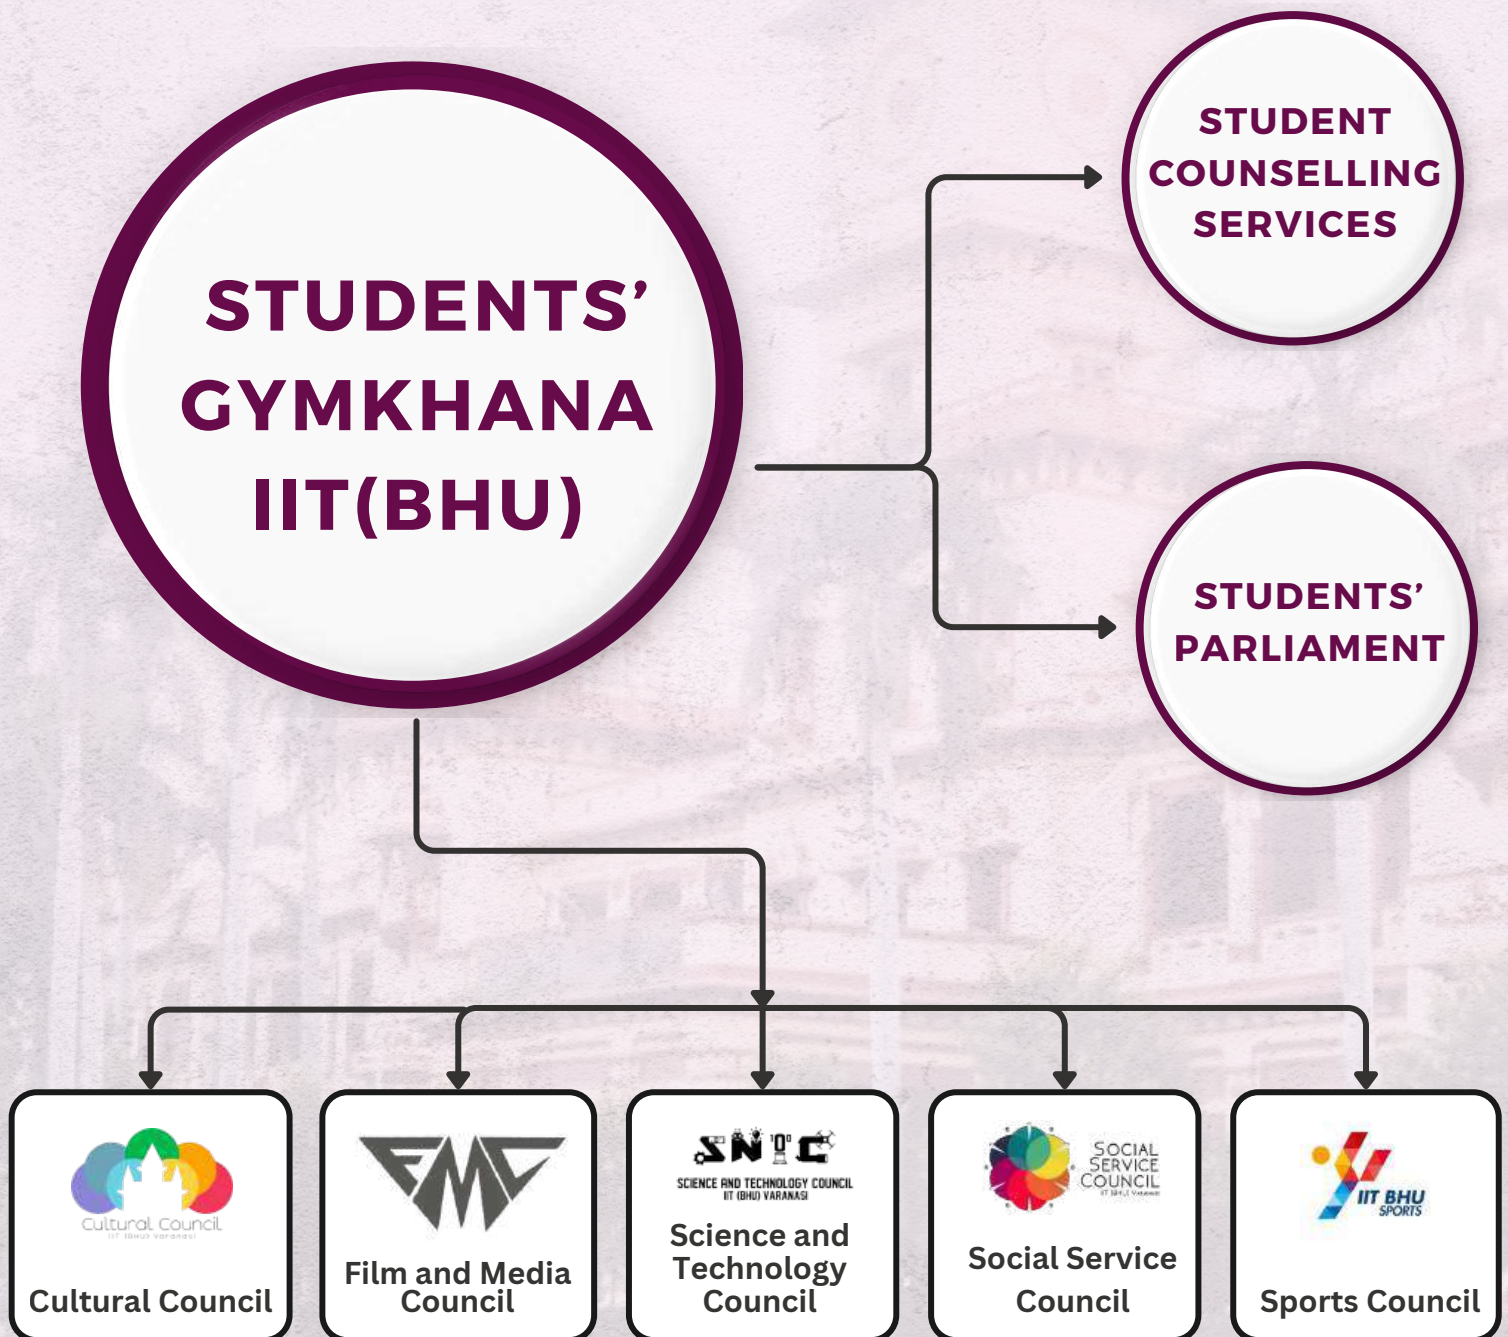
STUDENTS' GYMKHANA IIT(BHU)

STUDENT COUNSELLING SERVICES

STUDENTS' PARLIAMENT

Cultural Council
IIT (BHU) Varanasi

Cultural Council

FMC

Film and Media Council

SNTC

SCIENCE AND TECHNOLOGY COUNCIL
IIT (BHU) VARANASI

Science and Technology Council

SOCIAL SERVICE COUNCIL
IIT (BHU) Varanasi

Social Service Council

IIT BHU SPORTS

Sports Council